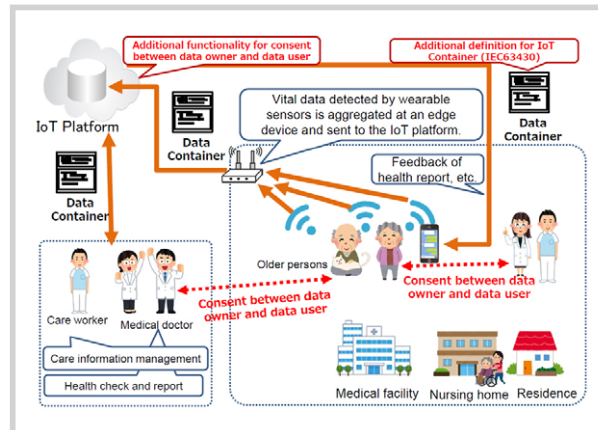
Additional functionality for consent between data owner and data user

Additional definition for IoT Container (IEC63430)

IoT Platform

Data Container

Vital data detected by wearable sensors is aggregated at an edge device and sent to the IoT platform.

Data Container

Data Container

Feedback of health report, etc.

Older persons

Consent between data owner and data user

Consent between data owner and data user

Care worker

Medical doctor

Care information management

Health check and report

Medical facility

Nursing home

Residence